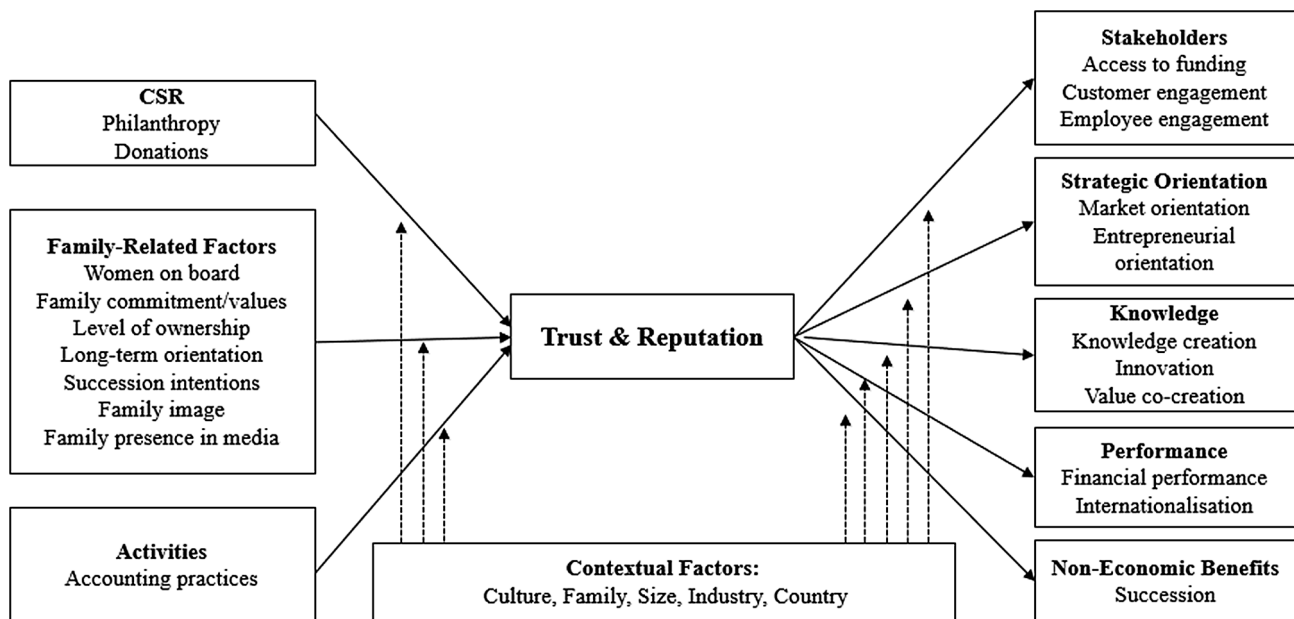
CSR
Philanthropy
Donations

Family-Related Factors
Women on board
Family commitment/values
Level of ownership
Long-term orientation
Succession intentions
Family image
Family presence in media

Activities
Accounting practices

Trust & Reputation

Contextual Factors:
Culture, Family, Size, Industry, Country

Stakeholders
Access to funding
Customer engagement
Employee engagement

Strategic Orientation
Market orientation
Entrepreneurial orientation

Knowledge
Knowledge creation
Innovation
Value co-creation

Performance
Financial performance
Internationalisation

Non-Economic Benefits
Succession